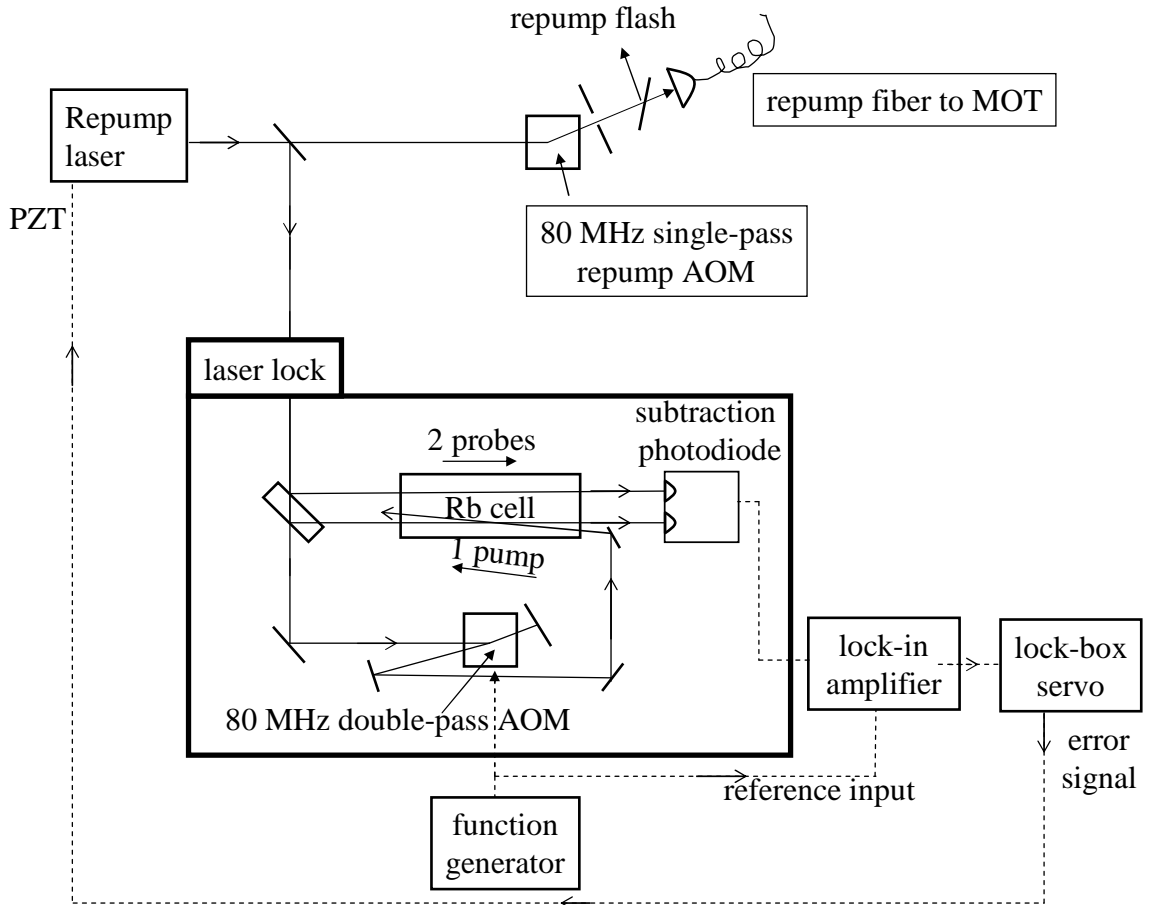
repump flash

Repump laser

repump fiber to MOT

PZT

80 MHz single-pass repump AOM

laser lock

subtraction photodiode

2 probes

Rb cell

1 pump

lock-in amplifier

lock-box servo

80 MHz double-pass AOM

error signal

reference input

function generator